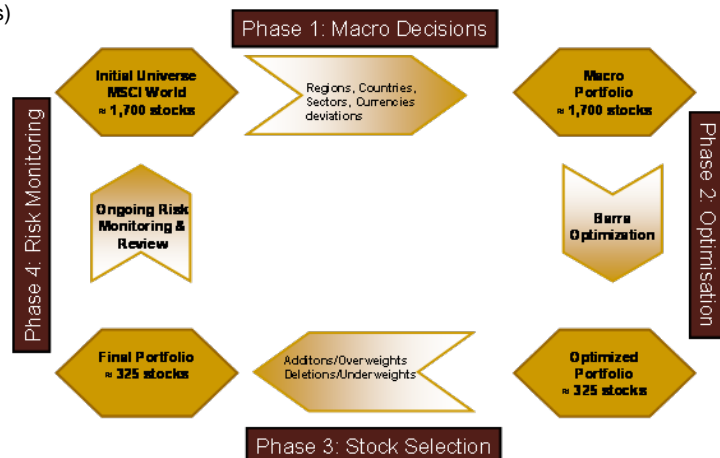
s)

Phase 1: Macro Decisions

Initial Universe MSCI World ≈ 1,700 stocks

Regions, Countries, Sectors, Currencies deviations

Macro Portfolio ≈ 1,700 stocks

Phase 2: Optimisation

Barra Optimization

Optimized Portfolio ≈ 325 stocks

Additons/Overweights Deletions/Underweights

Final Portfolio ≈ 325 stocks

Phase 3: Stock Selection

Ongoing Risk Monitoring & Review

Phase 4: Risk Monitoring